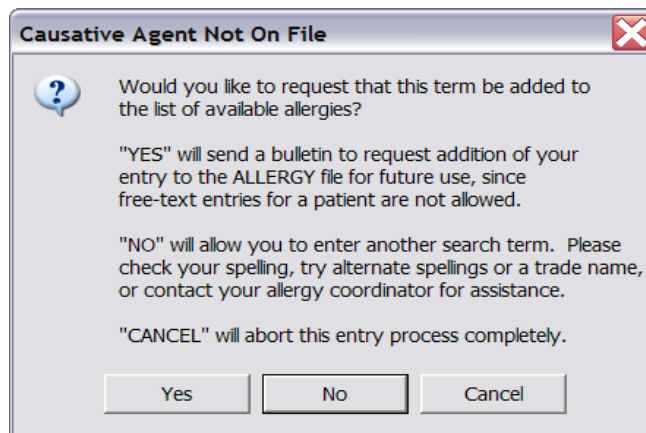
Causative Agent Not On File

Would you like to request that this term be added to the list of available allergies?

"YES" will send a bulletin to request addition of your entry to the ALLERGY file for future use, since free-text entries for a patient are not allowed.

"NO" will allow you to enter another search term. Please check your spelling, try alternate spellings or a trade name, or contact your allergy coordinator for assistance.

"CANCEL" will abort this entry process completely.

Yes No Cancel